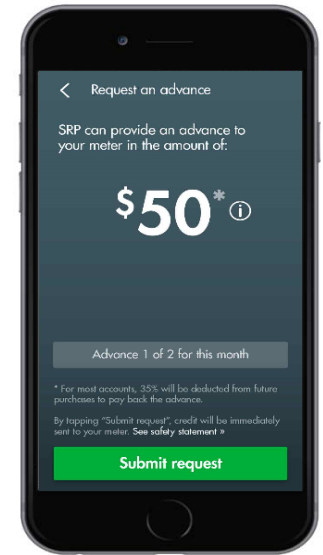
< Request an advance

SRP can provide an advance to your meter in the amount of:

$50* ⓘ

Advance 1 of 2 for this month

* For most accounts, 35% will be deducted from future purchases to pay back the advance.

By tapping "Submit request", credit will be immediately sent to your meter. See safety statement »

Submit request